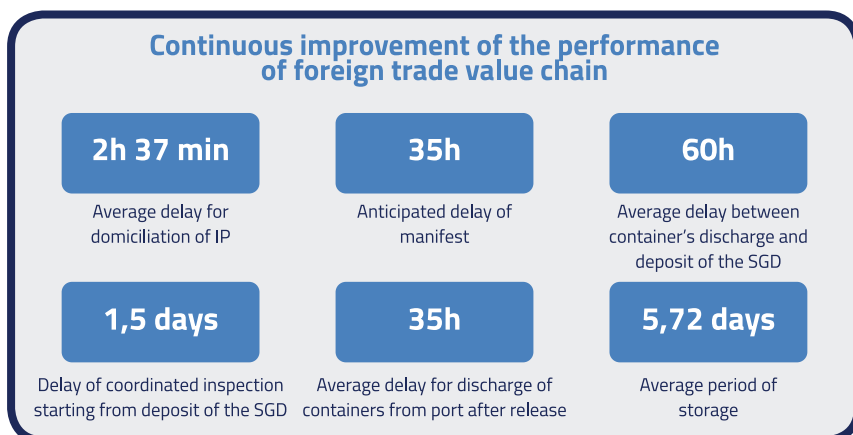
Continuous improvement of the performance of foreign trade value chain

2h 37 min

Average delay for domiciliation of IP

35h

Anticipated delay of manifest

60h

Average delay between container's discharge and deposit of the SGD

1,5 days

Delay of coordinated inspection starting from deposit of the SGD

35h

Average delay for discharge of containers from port after release

5,72 days

Average period of storage